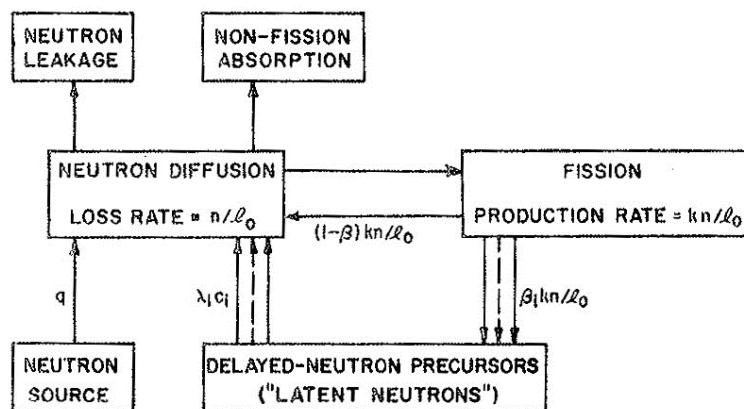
NEUTRON LEAKAGE

NON-FISSION ABSORPTION

NEUTRON DIFFUSION

LOSS RATE = $n/\ell_0$

FISSION

PRODUCTION RATE = $kn/\ell_0$

$(1-\beta)\,kn/\ell_0$

q

$\lambda_i c_i$

$\beta_i kn/\ell_0$

NEUTRON SOURCE

DELAYED-NEUTRON PRECURSORS ("LATENT NEUTRONS")